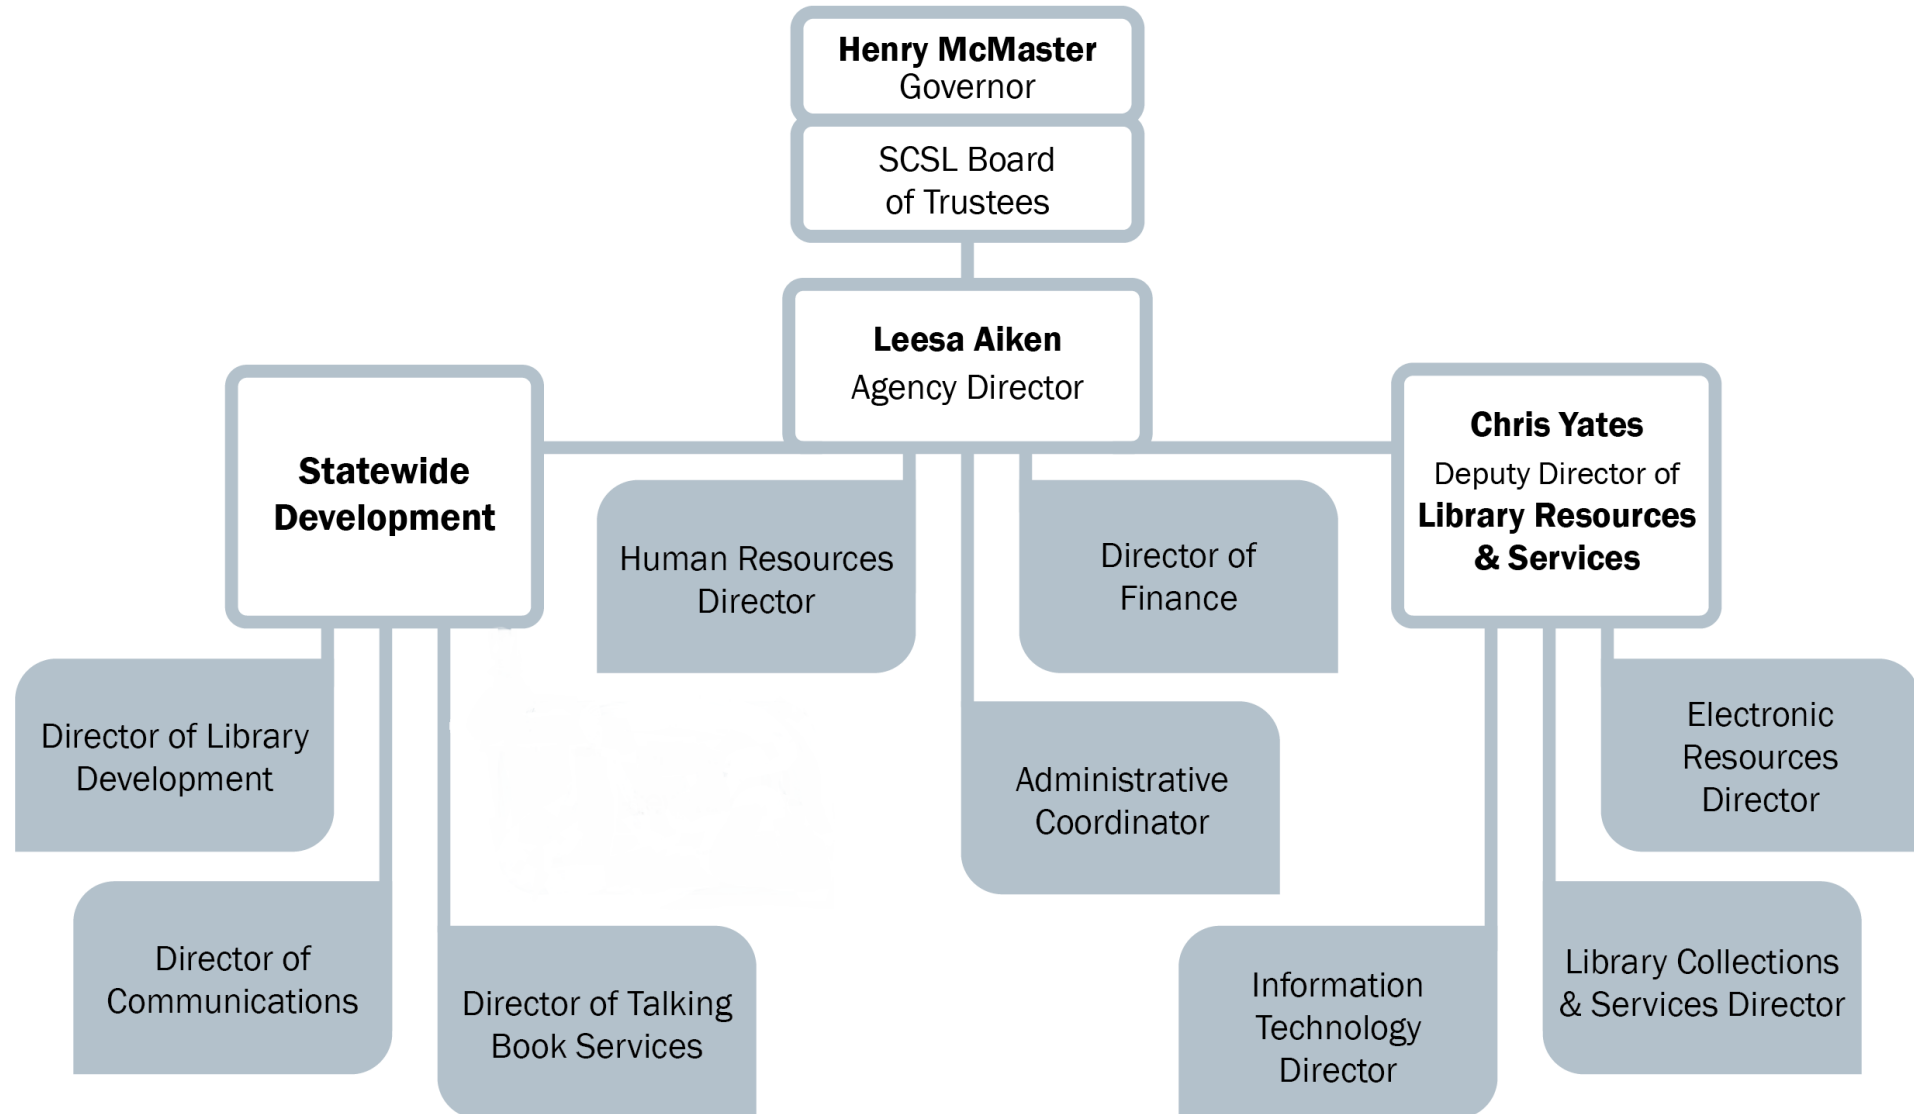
Henry McMaster
Governor

SCSL Board of Trustees

Leesa Aiken
Agency Director

Statewide Development

Human Resources Director

Director of Finance

Chris Yates
Deputy Director of
Library Resources & Services

Director of Library Development

Director of Communications

Director of Talking Book Services

Administrative Coordinator

Information Technology Director

Electronic Resources Director

Library Collections & Services Director